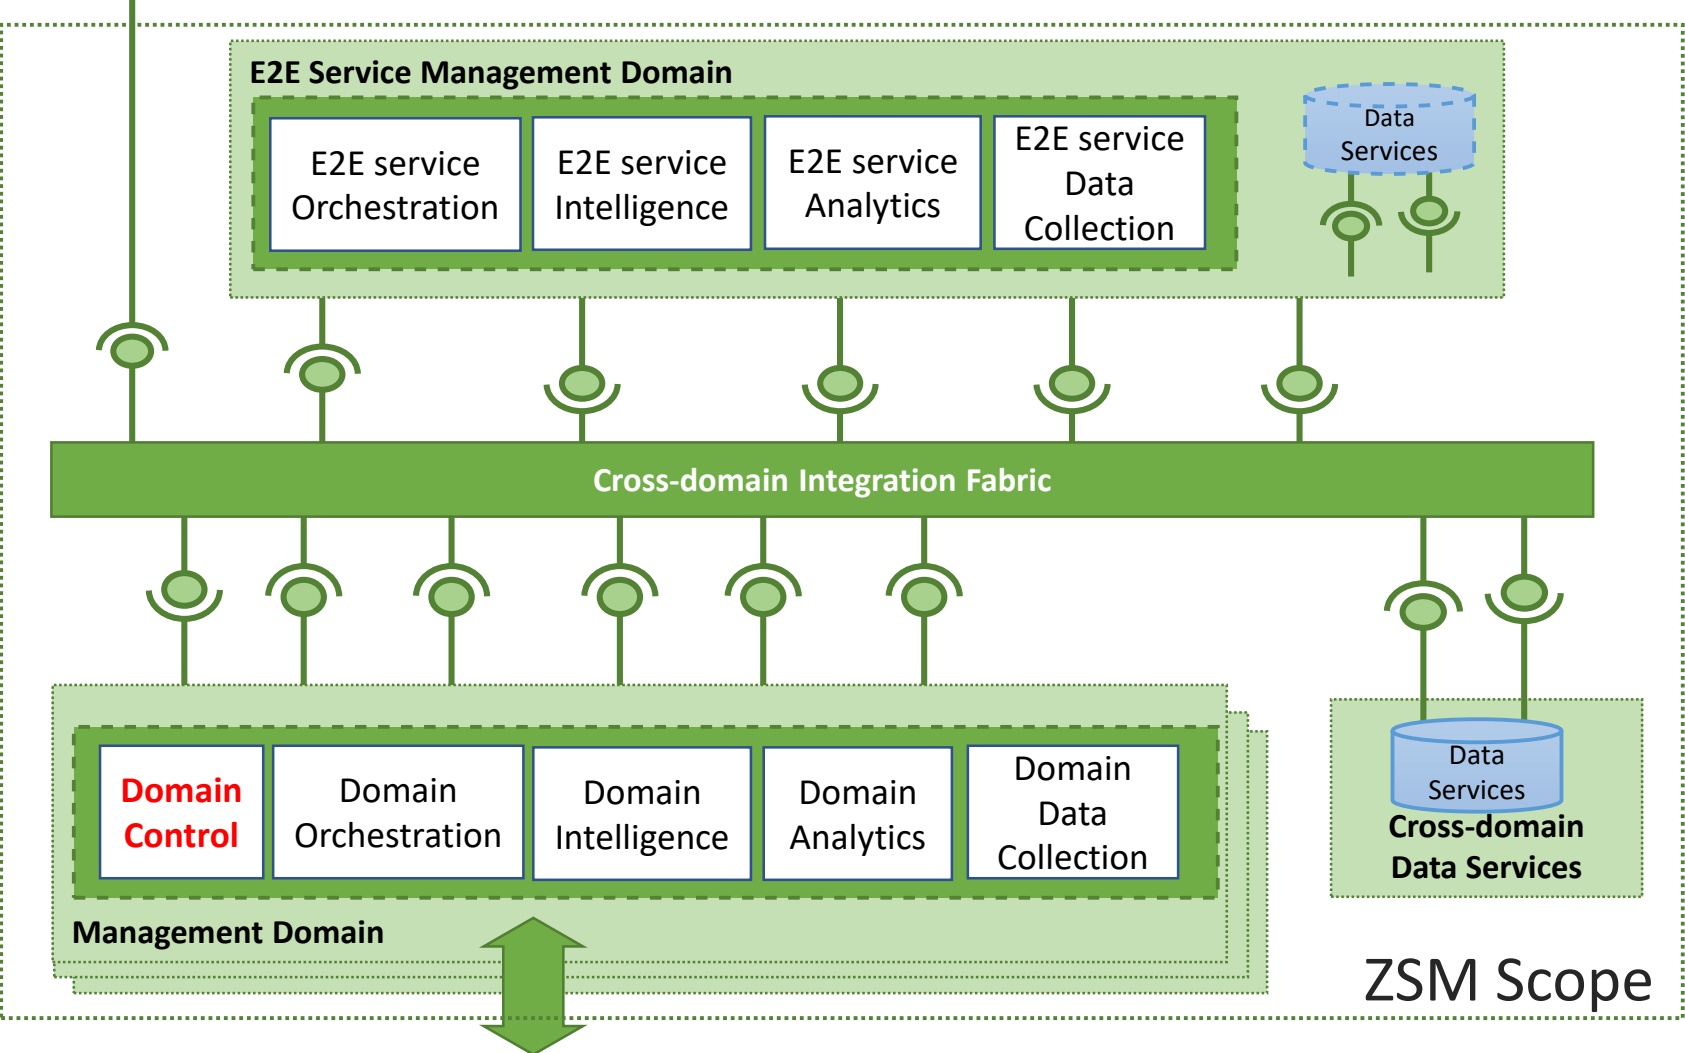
E2E Service Management Domain

E2E service Orchestration

E2E service Intelligence

E2E service Analytics

E2E service Data Collection

Data Services

Cross-domain Integration Fabric

Domain Control

Domain Orchestration

Domain Intelligence

Domain Analytics

Domain Data Collection

Management Domain

Data Services

Cross-domain Data Services

ZSM Scope